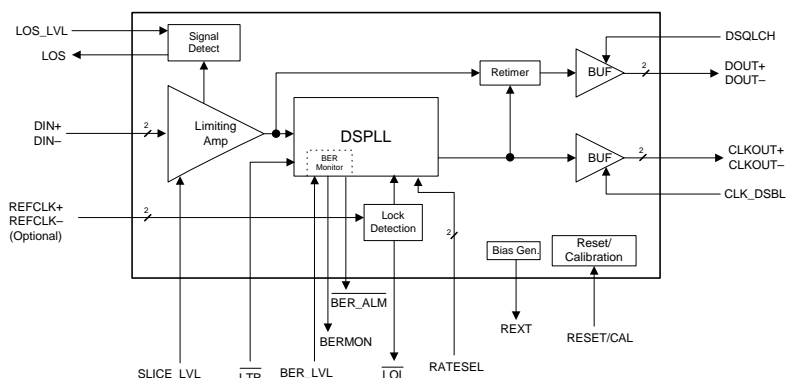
LOS_LVL

LOS

Signal Detect

DSQLCH

Retimer

BUF

2

DOUT+
DOUT–

DIN+
DIN–

2

Limiting Amp

DSPLL

BER Monitor

BUF

2

CLKOUT+
CLKOUT–

CLK_DSBL

REFCLK+
REFCLK–
(Optional)

2

Lock Detection

2

Bias Gen.

Reset/ Calibration

$\overline{\text{BER\_ALM}}$

REXT

RESET/CAL

BERMON

SLICE_LVL

$\overline{\text{LTR}}$

BER_LVL

$\overline{\text{LOL}}$

RATESEL